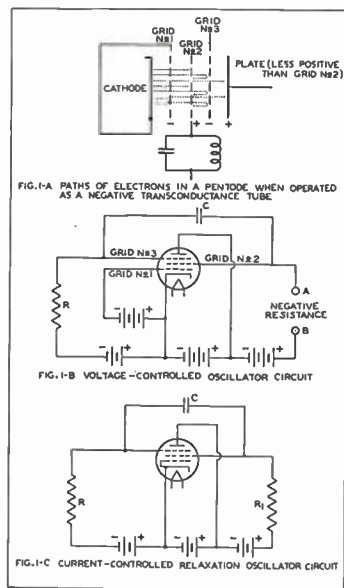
GRID Nº3
GRID Nº1
GRID Nº2
CATHODE
PLATE (LESS POSITIVE THAN GRID Nº2)
- + - +

FIG. I-A PATHS OF ELECTRONS IN A PENTODE WHEN OPERATED AS A NEGATIVE TRANSCONDUCTANCE TUBE

C
GRID Nº3
GRID Nº1
GRID Nº2
R
A
NEGATIVE RESISTANCE
B

FIG. I-B VOLTAGE-CONTROLLED OSCILLATOR CIRCUIT

C
R
R1

FIG. I-C CURRENT-CONTROLLED RELAXATION OSCILLATOR CIRCUIT